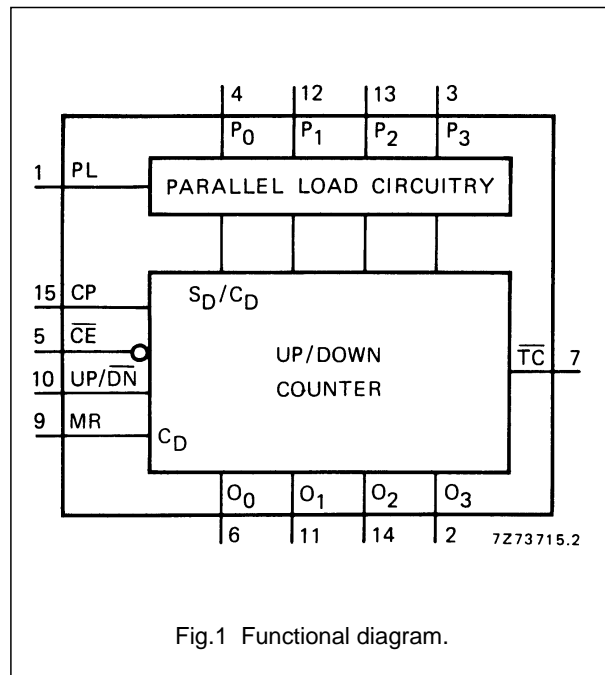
4 12 13 3

$P_0$ $P_1$ $P_2$ $P_3$

1 PL

PARALLEL LOAD CIRCUITRY

15 CP

5 $\overline{CE}$

10 UP/$\overline{DN}$

9 MR

$S_D/C_D$

UP/DOWN COUNTER

$C_D$

$\overline{TC}$ 7

$O_0$ $O_1$ $O_2$ $O_3$

6 11 14 2

7Z73715.2

Fig.1 Functional diagram.